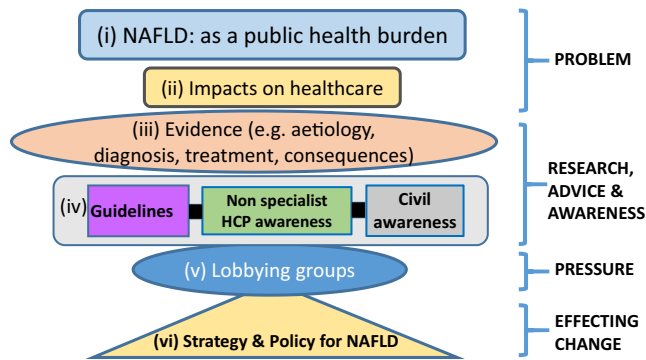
(i) NAFLD: as a public health burden

(ii) Impacts on healthcare

PROBLEM

(iii) Evidence (e.g. aetiology, diagnosis, treatment, consequences)

(iv) Guidelines

Non specialist HCP awareness

Civil awareness

RESEARCH, ADVICE & AWARENESS

(v) Lobbying groups

PRESSURE

(vi) Strategy & Policy for NAFLD

EFFECTING CHANGE